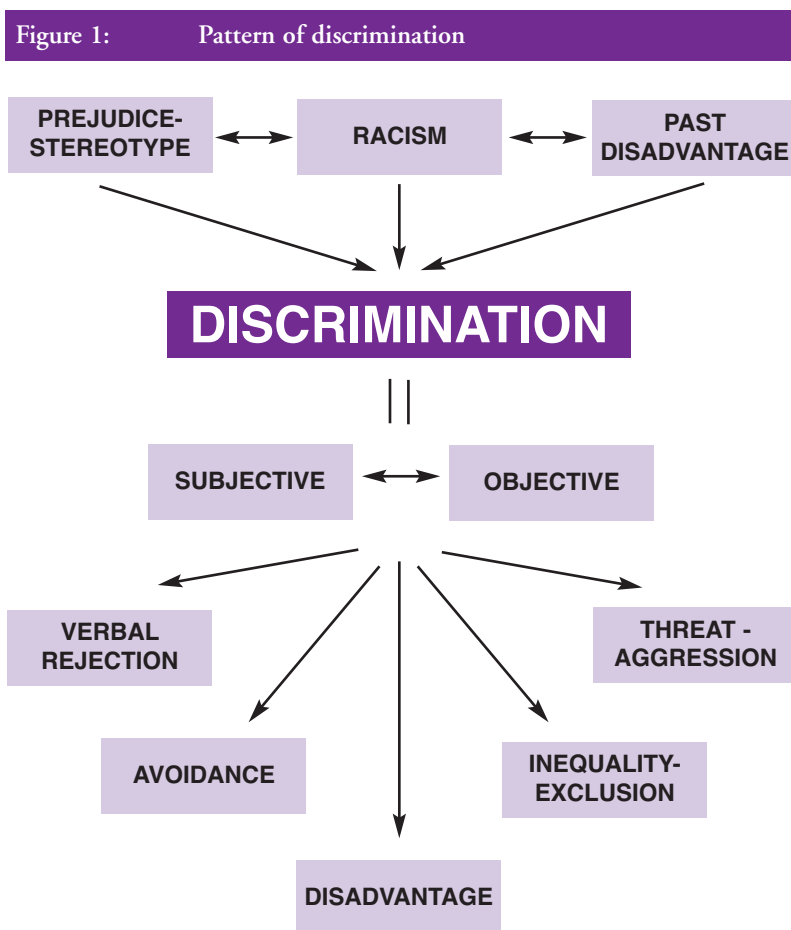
Figure 1: Pattern of discrimination

PREJUDICE-STEREOTYPE

RACISM

PAST DISADVANTAGE

DISCRIMINATION

SUBJECTIVE

OBJECTIVE

VERBAL REJECTION

THREAT - AGGRESSION

AVOIDANCE

INEQUALITY-EXCLUSION

DISADVANTAGE